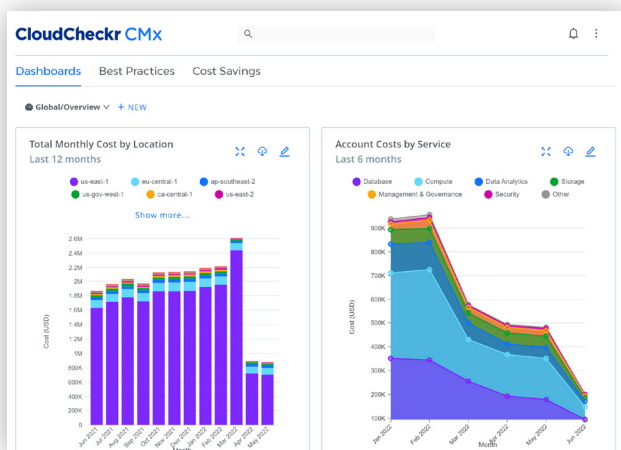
CloudCheckr CMx

Dashboards Best Practices Cost Savings

Global/Overview + NEW

Total Monthly Cost by Location
Last 12 months

us-east-1 eu-central-1 ap-southeast-2
us-gov-west-1 ca-central-1 us-east-2

Show more...

2.6M
2.4M
2.2M
2M
1.8M
1.6M
1.4M
1.2M
1M
800K
600K
400K
200K
0

Cost (USD)

Jun 2021 Jul 2021 Aug 2021 Sep 2021 Oct 2021 Nov 2021 Dec 2021 Jan 2022 Feb 2022 Mar 2022 Apr 2022 May 2022

Account Costs by Service
Last 6 months

Database Compute Data Analytics Storage
Management & Governance Security Other

900K
800K
700K
600K
500K
400K
300K
200K
100K

Cost (USD)

Jan 2022 Feb 2022 Mar 2022 Apr 2022 May 2022 Jun 2022

Month